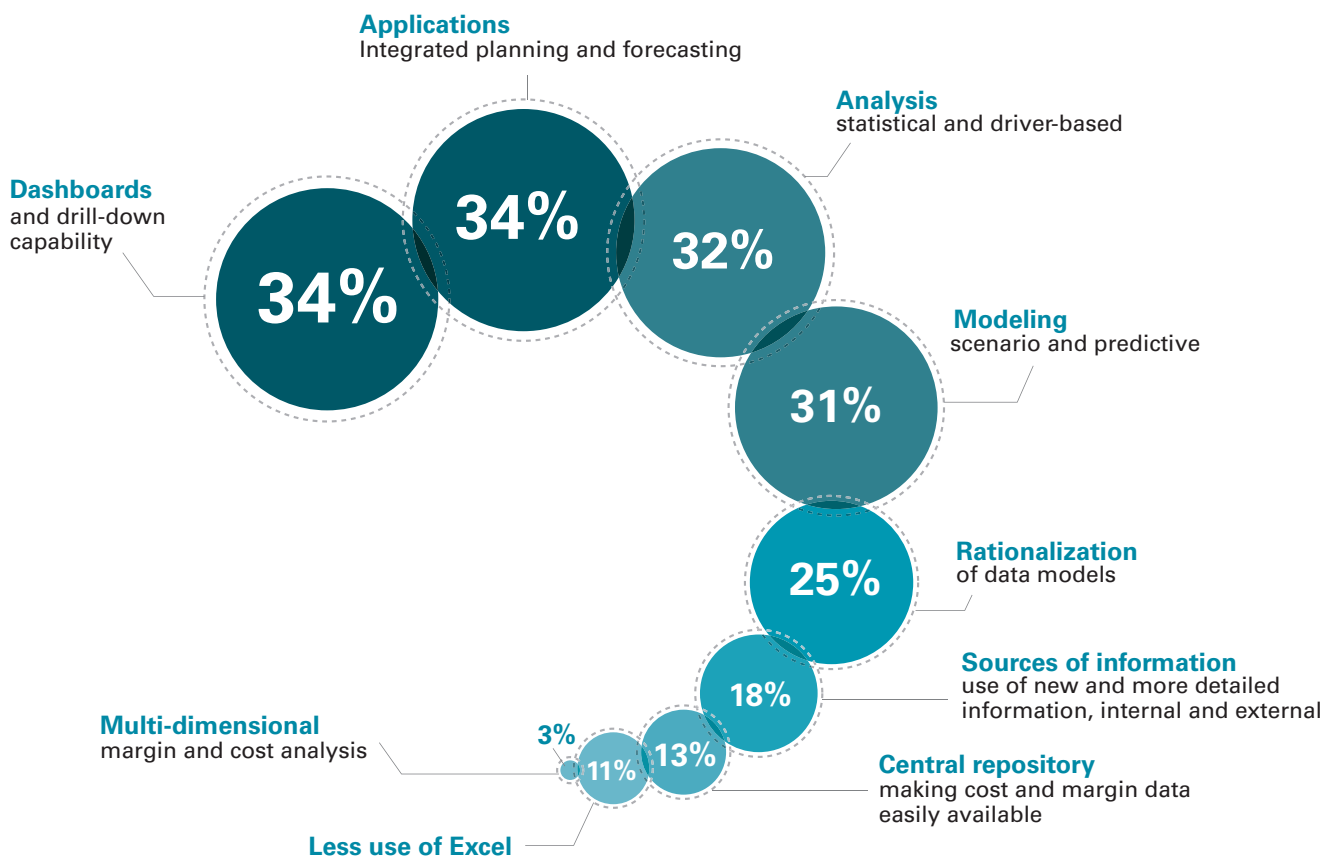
Applications
Integrated planning and forecasting

Analysis
statistical and driver-based

Dashboards
and drill-down capability

34%

34%

32%

Modeling
scenario and predictive

31%

Rationalization
of data models

25%

Sources of information
use of new and more detailed information, internal and external

18%

Multi-dimensional
margin and cost analysis

3%

11%

13%

Central repository
making cost and margin data easily available

Less use of Excel